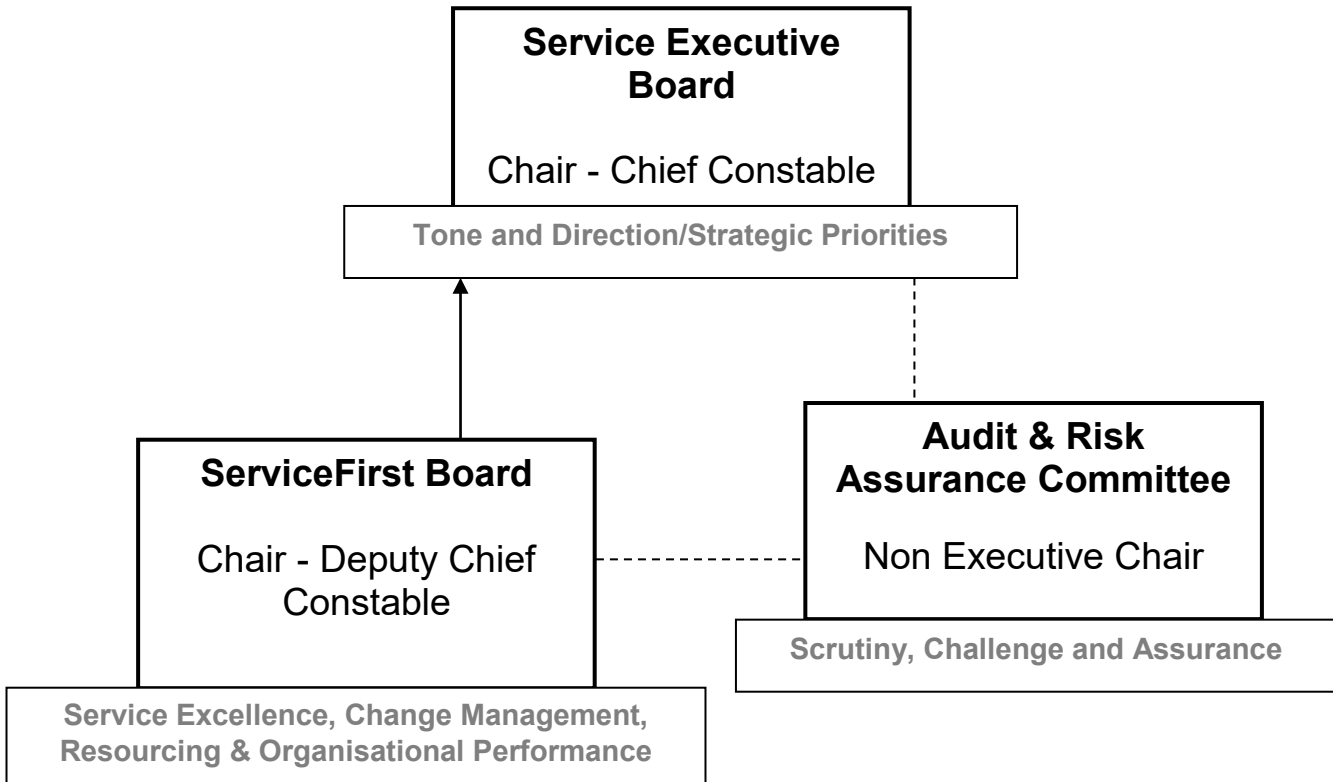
Service Executive Board

Chair - Chief Constable

Tone and Direction/Strategic Priorities

ServiceFirst Board

Chair - Deputy Chief Constable

Service Excellence, Change Management, Resourcing & Organisational Performance

Audit & Risk Assurance Committee

Non Executive Chair

Scrutiny, Challenge and Assurance